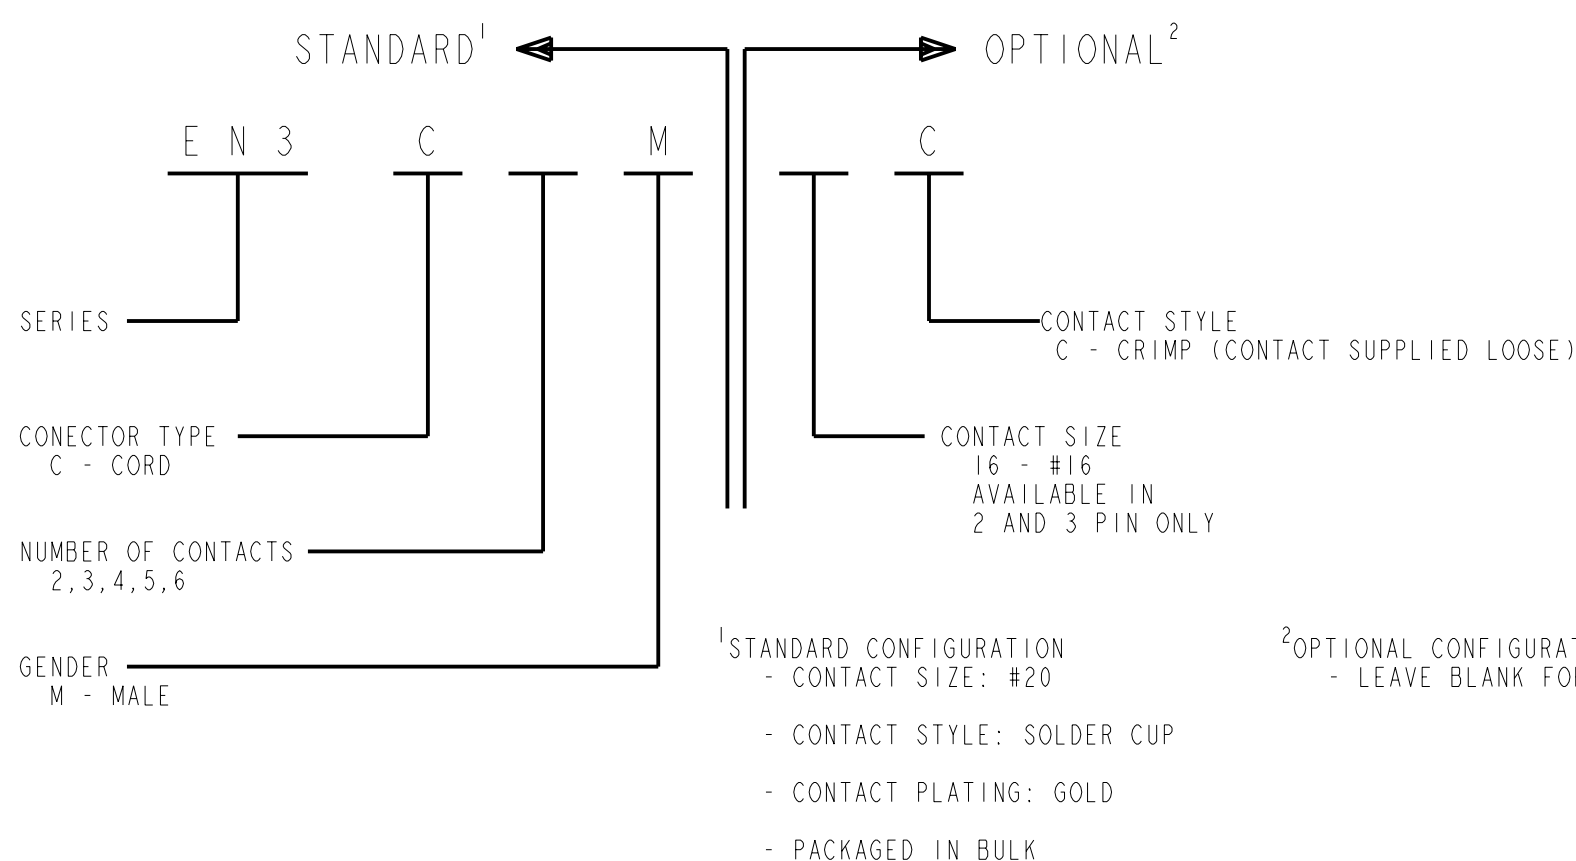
STANDARD$^1$ OPTIONAL$^2$

E N 3 C M C

SERIES

CONECTOR TYPE
C - CORD

NUMBER OF CONTACTS
2,3,4,5,6

GENDER
M - MALE

CONTACT STYLE
C - CRIMP (CONTACT SUPPLIED LOOSE)

CONTACT SIZE
16 - #16
AVAILABLE IN
2 AND 3 PIN ONLY

$^1$STANDARD CONFIGURATION
- CONTACT SIZE: #20
- CONTACT STYLE: SOLDER CUP
- CONTACT PLATING: GOLD
- PACKAGED IN BULK

$^2$OPTIONAL CONFIGURA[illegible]
- LEAVE BLANK FO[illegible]